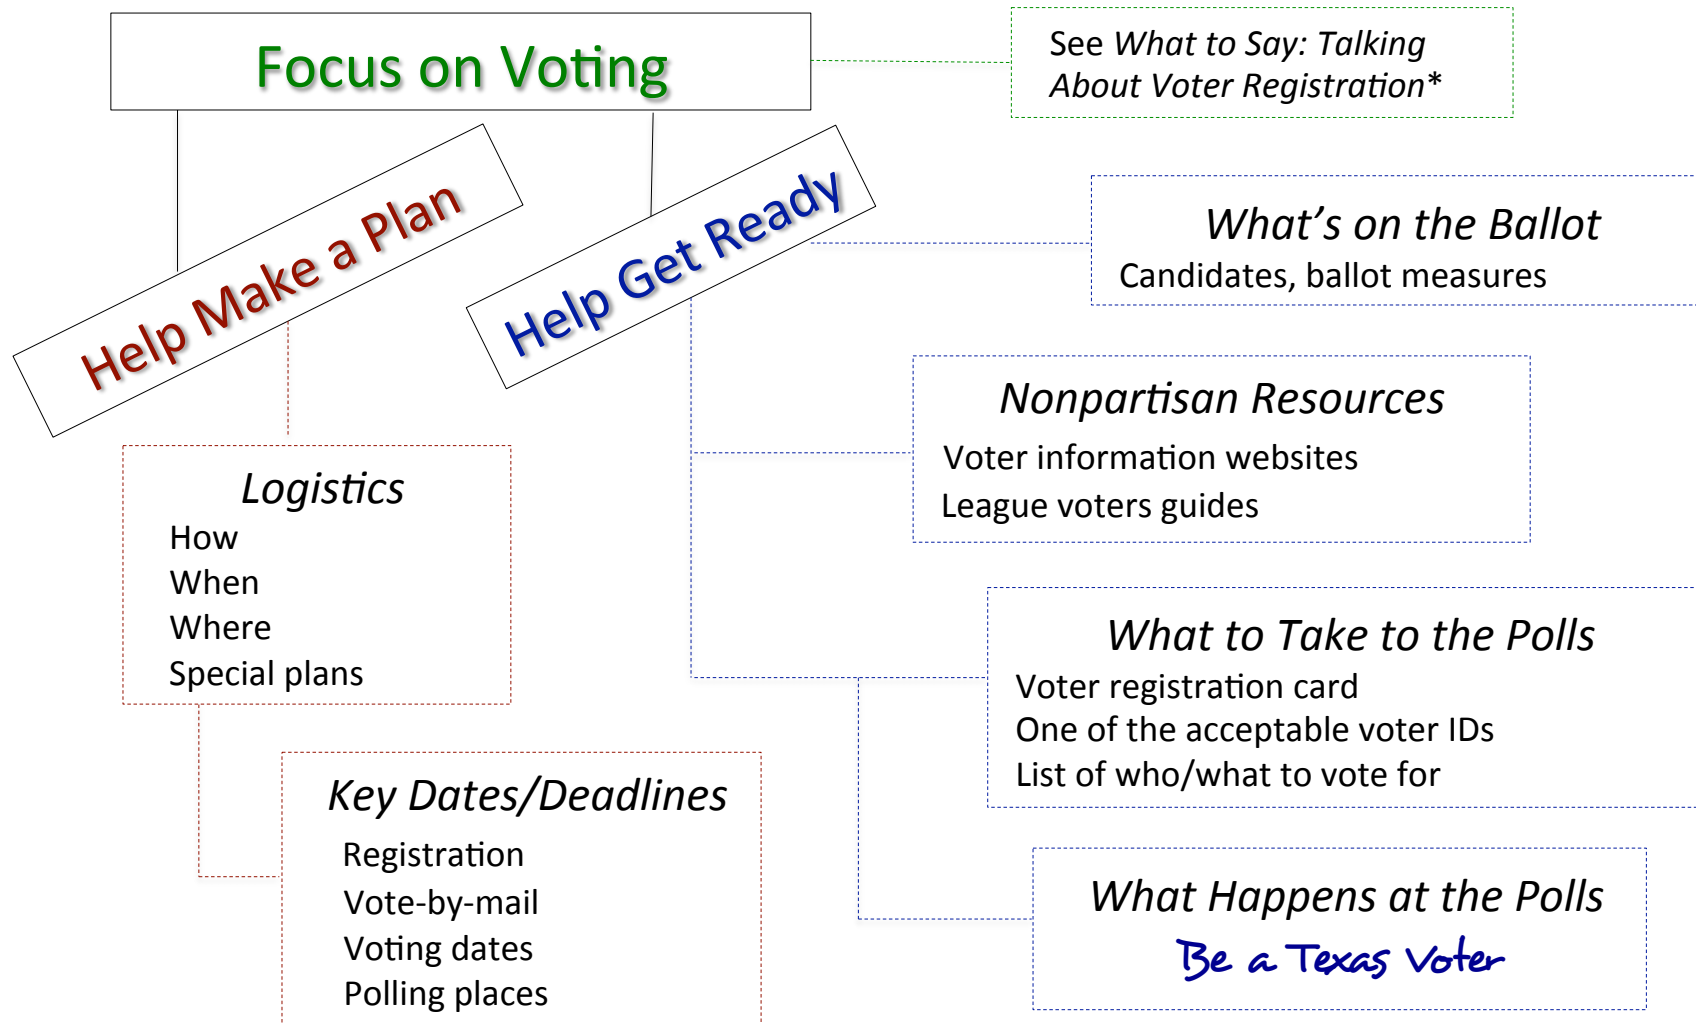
Focus on Voting

See *What to Say: Talking About Voter Registration**

Help Make a Plan

Help Get Ready

What's on the Ballot
Candidates, ballot measures

Nonpartisan Resources
Voter information websites
League voters guides

Logistics
How
When
Where
Special plans

What to Take to the Polls
Voter registration card
One of the acceptable voter IDs
List of who/what to vote for

Key Dates/Deadlines
Registration
Vote-by-mail
Voting dates
Polling places

What Happens at the Polls
Be a Texas Voter